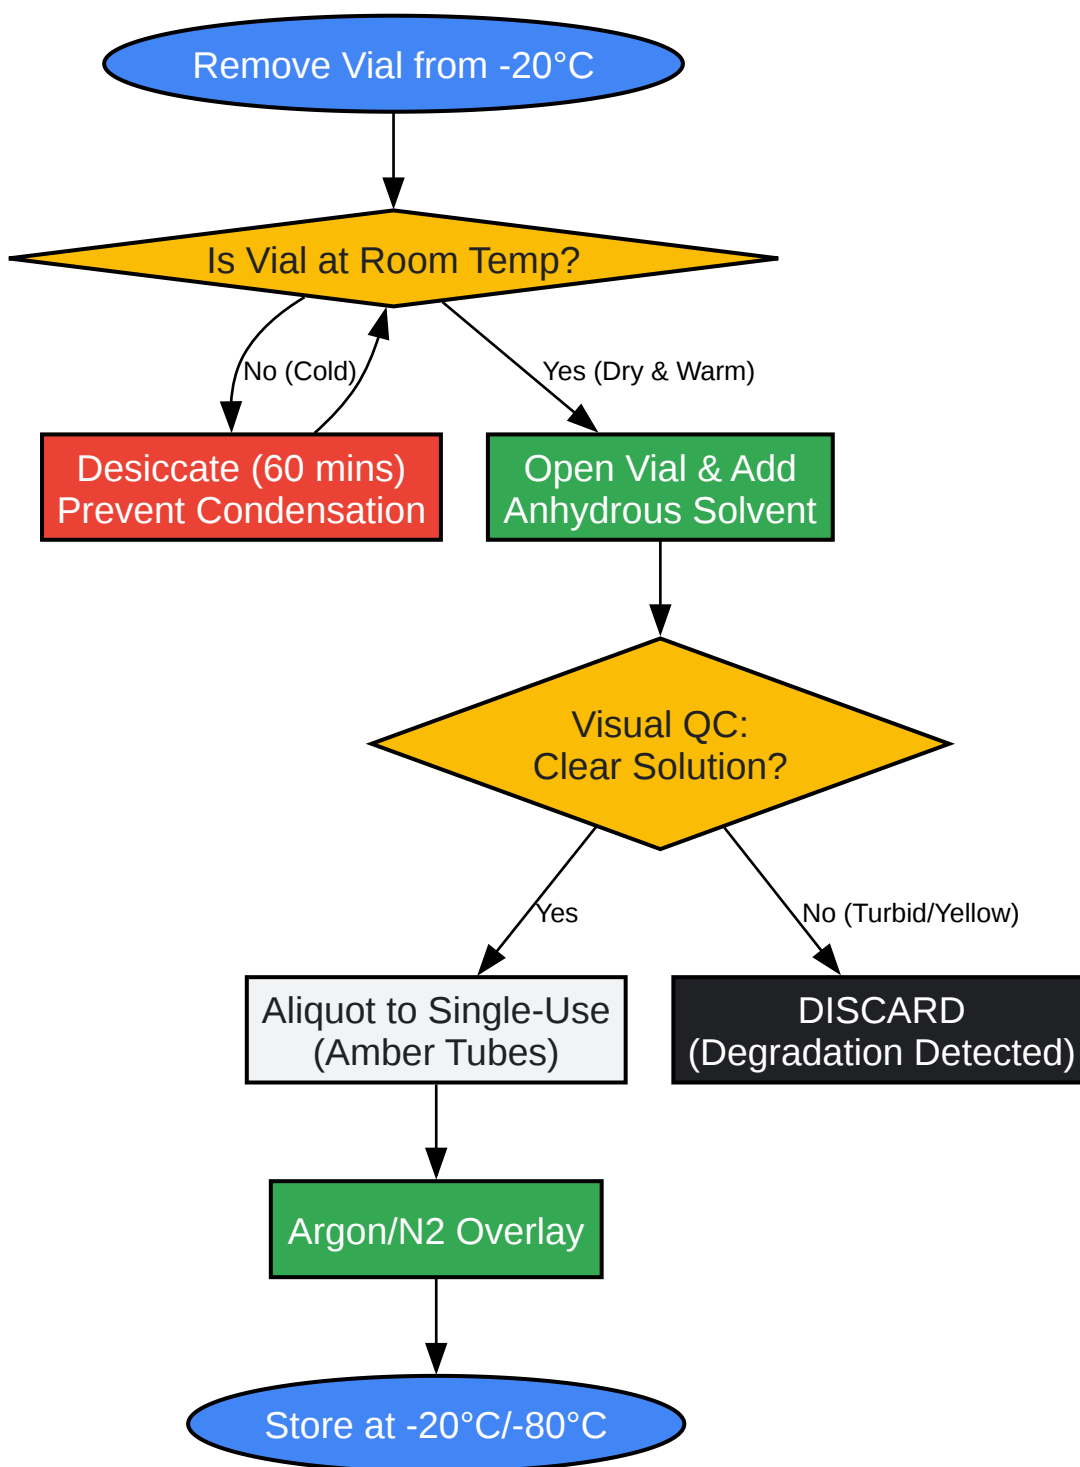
Remove Vial from -20°C

Is Vial at Room Temp?

No (Cold)

Yes (Dry & Warm)

Desiccate (60 mins)
Prevent Condensation

Open Vial & Add
Anhydrous Solvent

Visual QC:
Clear Solution?

Yes

No (Turbid/Yellow)

Aliquot to Single-Use
(Amber Tubes)

DISCARD
(Degradation Detected)

Argon/N2 Overlay

Store at -20°C/-80°C